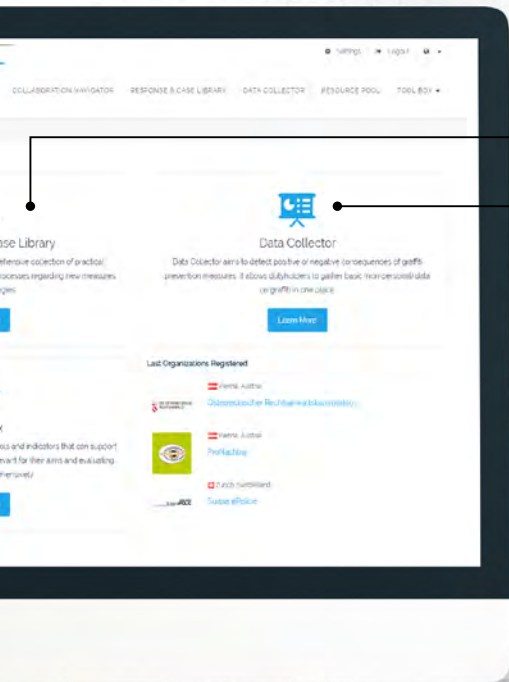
Settings | Logout | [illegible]

COLLABORATION NAVIGATOR RESPONSE & CASE LIBRARY DATA COLLECTOR RESOURCE POOL TOOL BOX

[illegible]se Library

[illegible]ehensive collection of practical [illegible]rocesses regarding new measures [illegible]ges

Data Collector

Data Collector aims to detect positive or negative consequences of graffiti prevention measures. It allows dutyholders to gather basic non-personal data on graffiti in one place.

Learn More

Last Organizations Registered

Vienna, Austria
Österreichischer Rechtsanwaltskammertag

Vienna, Austria
ProNachte

Zurich, Switzerland
Swiss ePolice

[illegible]X

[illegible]s and indicators that can support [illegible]vant for their aims and evaluating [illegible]emselves!